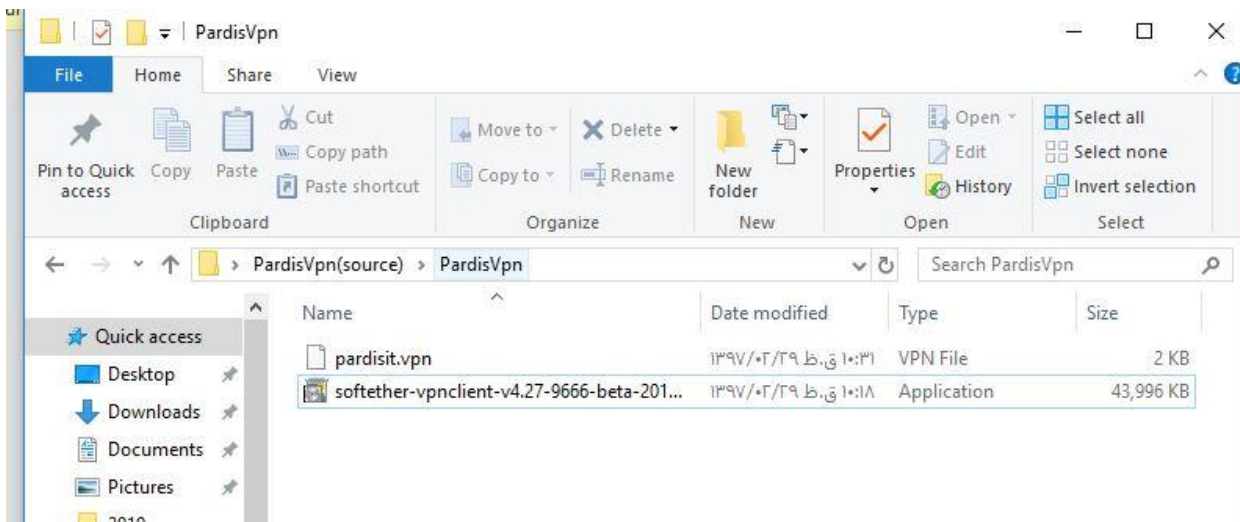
PardisVpn

File Home Share View

Pin to Quick access Copy Paste Cut Copy path Paste shortcut
Clipboard

Move to Copy to Delete Rename
Organize

New folder
New

Properties Open Edit History
Open

Select all Select none Invert selection
Select

PardisVpn(source) > PardisVpn

Search PardisVpn

Quick access
Desktop
Downloads
Documents
Pictures
2010

| Name | Date modified | Type | Size |
|---|---|---|---|
| pardisit.vpn | ۱۳۹۷/۰۲/۲۹ ق.ظ ۱۰:۳۱ | VPN File | 2 KB |
| softether-vpnclient-v4.27-9666-beta-201... | ۱۳۹۷/۰۲/۲۹ ق.ظ ۱۰:۱۸ | Application | 43,996 KB |